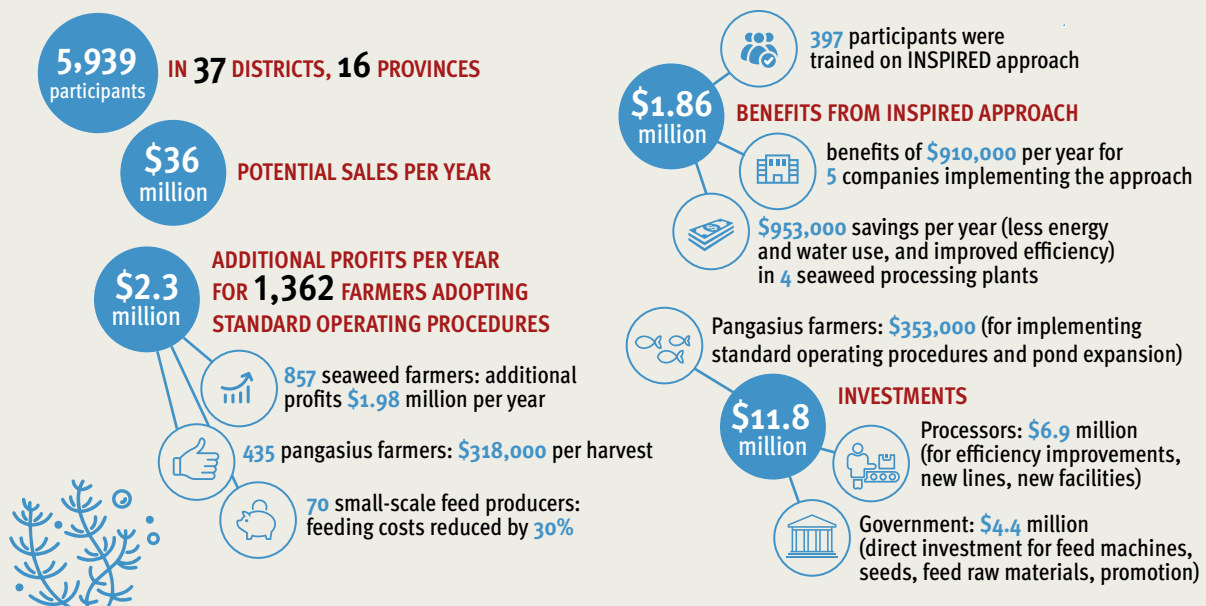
5,939 participants

IN 37 DISTRICTS, 16 PROVINCES

$36 million

POTENTIAL SALES PER YEAR

$2.3 million

ADDITIONAL PROFITS PER YEAR FOR 1,362 FARMERS ADOPTING STANDARD OPERATING PROCEDURES

857 seaweed farmers: additional profits $1.98 million per year

435 pangasius farmers: $318,000 per harvest

70 small-scale feed producers: feeding costs reduced by 30%

397 participants were trained on INSPIRED approach

$1.86 million

BENEFITS FROM INSPIRED APPROACH

benefits of $910,000 per year for 5 companies implementing the approach

$953,000 savings per year (less energy and water use, and improved efficiency) in 4 seaweed processing plants

Pangasius farmers: $353,000 (for implementing standard operating procedures and pond expansion)

$11.8 million

INVESTMENTS

Processors: $6.9 million (for efficiency improvements, new lines, new facilities)

Government: $4.4 million (direct investment for feed machines, seeds, feed raw materials, promotion)